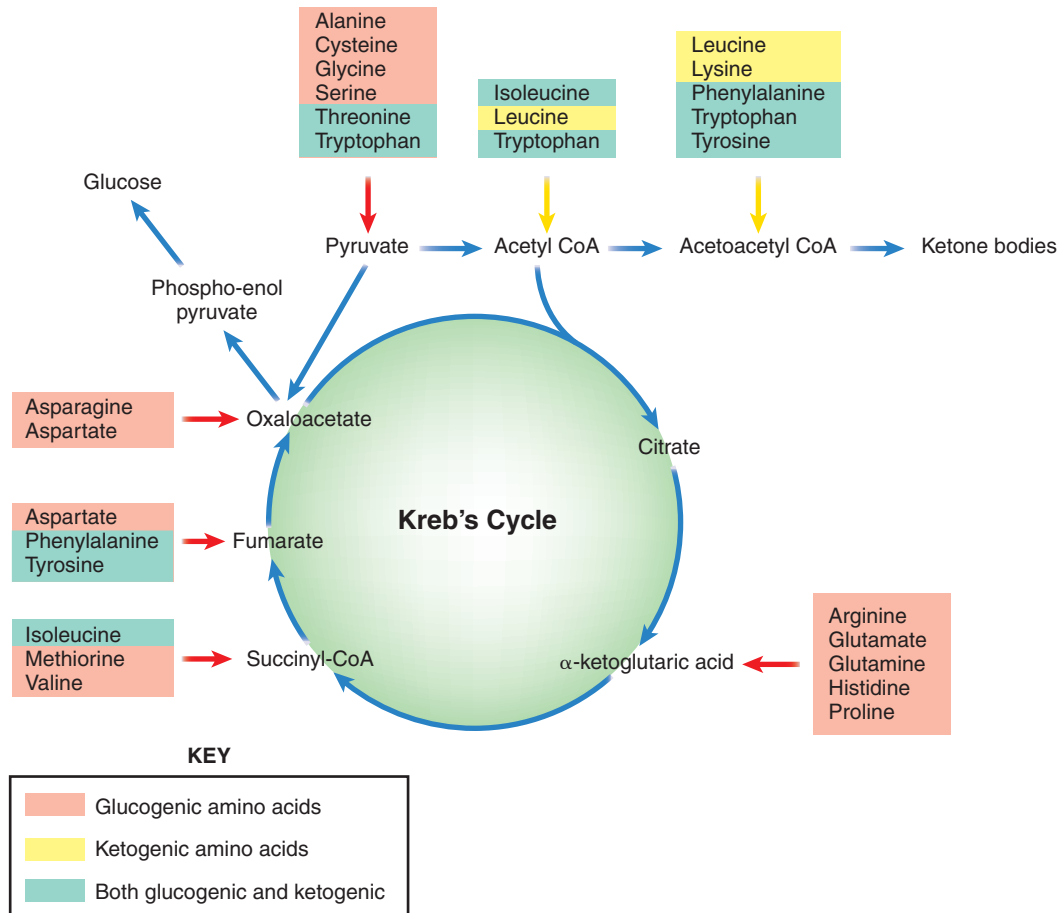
Alanine
Cysteine
Glycine
Serine
Threonine
Tryptophan

Isoleucine
Leucine
Tryptophan

Leucine
Lysine
Phenylalanine
Tryptophan
Tyrosine

Glucose

Pyruvate

Acetyl CoA

Acetoacetyl CoA

Ketone bodies

Phospho-enol pyruvate

Asparagine
Aspartate

Oxaloacetate

Citrate

Kreb’s Cycle

Aspartate
Phenylalanine
Tyrosine

Fumarate

Isoleucine
Methiorine
Valine

Succinyl-CoA

$\alpha$-ketoglutaric acid

Arginine
Glutamate
Glutamine
Histidine
Proline

KEY

Glucogenic amino acids

Ketogenic amino acids

Both glucogenic and ketogenic